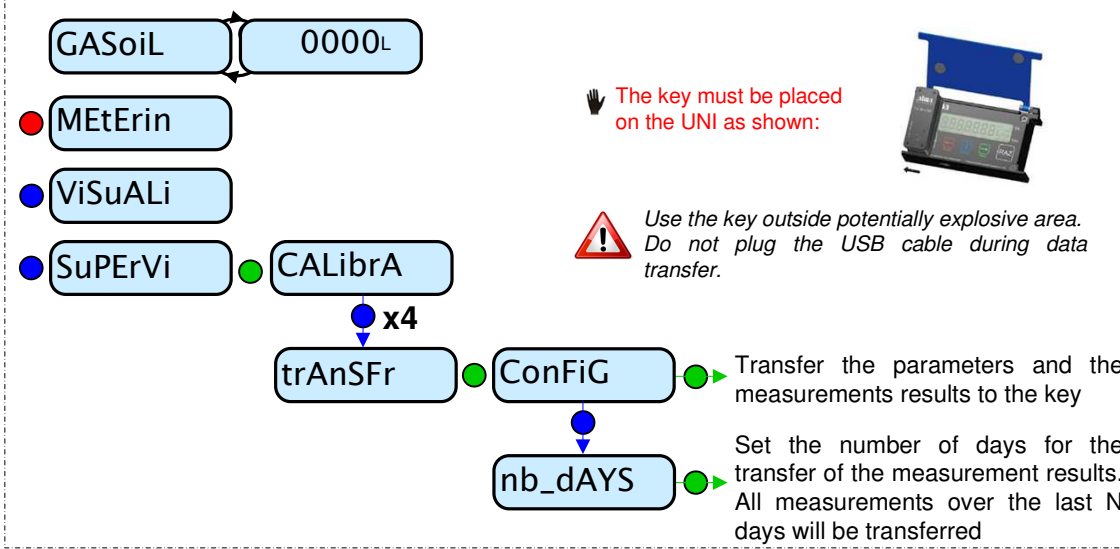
GASoiL

0000L

MEtErin

ViSuALi

SuPErVi

CALibrA

x4

trAnSFr

ConFiG

nb_dAYS

The key must be placed on the UNI as shown:

Use the key outside potentially explosive area. Do not plug the USB cable during data transfer.

Transfer the parameters and the measurements results to the key

Set the number of days for the transfer of the measurement results. All measurements over the last N days will be transferred